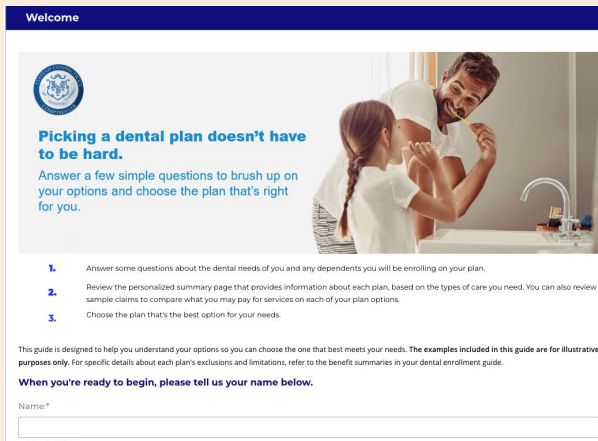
Welcome

Picking a dental plan doesn't have to be hard.

Answer a few simple questions to brush up on your options and choose the plan that's right for you.

1. Answer some questions about the dental needs of you and any dependents you will be enrolling on your plan.

2. Review the personalized summary page that provides information about each plan, based on the types of care you need. You can also review sample claims to compare what you may pay for services on each of your plan options.

3. Choose the plan that's the best option for your needs.

This guide is designed to help you understand your options so you can choose the one that best meets your needs. The examples included in this guide are for illustrative purposes only. For specific details about each plan's exclusions and limitations, refer to the benefit summaries in your dental enrollment guide.

When you're ready to begin, please tell us your name below.

Name:*